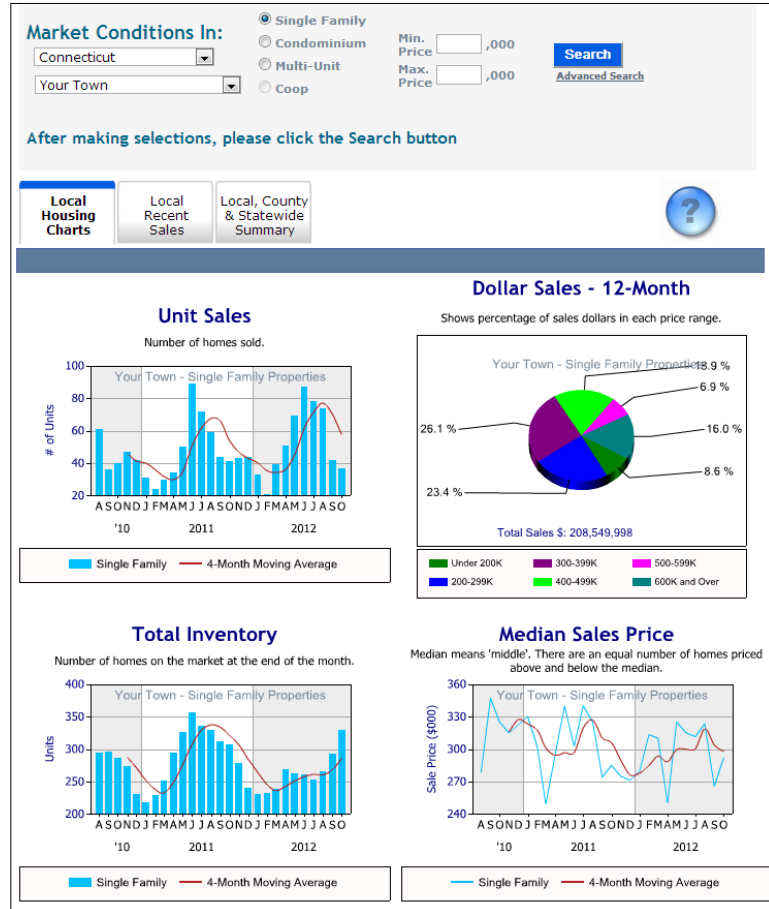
Market Conditions In:

Connecticut

Your Town

Single Family
Condominium
Multi-Unit
Coop

Min. Price ,000
Max. Price ,000

Search
Advanced Search

After making selections, please click the Search button

Local Housing Charts | Local Recent Sales | Local, County & Statewide Summary

?

Unit Sales

Number of homes sold.

Your Town - Single Family Properties

# of Units

100
80
60
40
20

A S O N D J F M A M J J A S O N D J F M A M J J A S O
'10 2011 2012

Single Family — 4-Month Moving Average

Dollar Sales - 12-Month

Shows percentage of sales dollars in each price range.

Your Town - Single Family Properties

18.9 %
6.9 %
16.0 %
8.6 %
23.4 %
26.1 %

Total Sales $: 208,549,998

Under 200K
300-399K
500-599K
200-299K
400-499K
600K and Over

Total Inventory

Number of homes on the market at the end of the month.

Your Town - Single Family Properties

Units

400
350
300
250
200

A S O N D J F M A M J J A S O N D J F M A M J J A S O
'10 2011 2012

Single Family — 4-Month Moving Average

Median Sales Price

Median means 'middle'. There are an equal number of homes priced above and below the median.

Your Town - Single Family Properties

Sale Price ($000)

360
330
300
270
240

A S O N D J F M A M J J A S O N D J F M A M J J A S O
'10 2011 2012

Single Family — 4-Month Moving Average